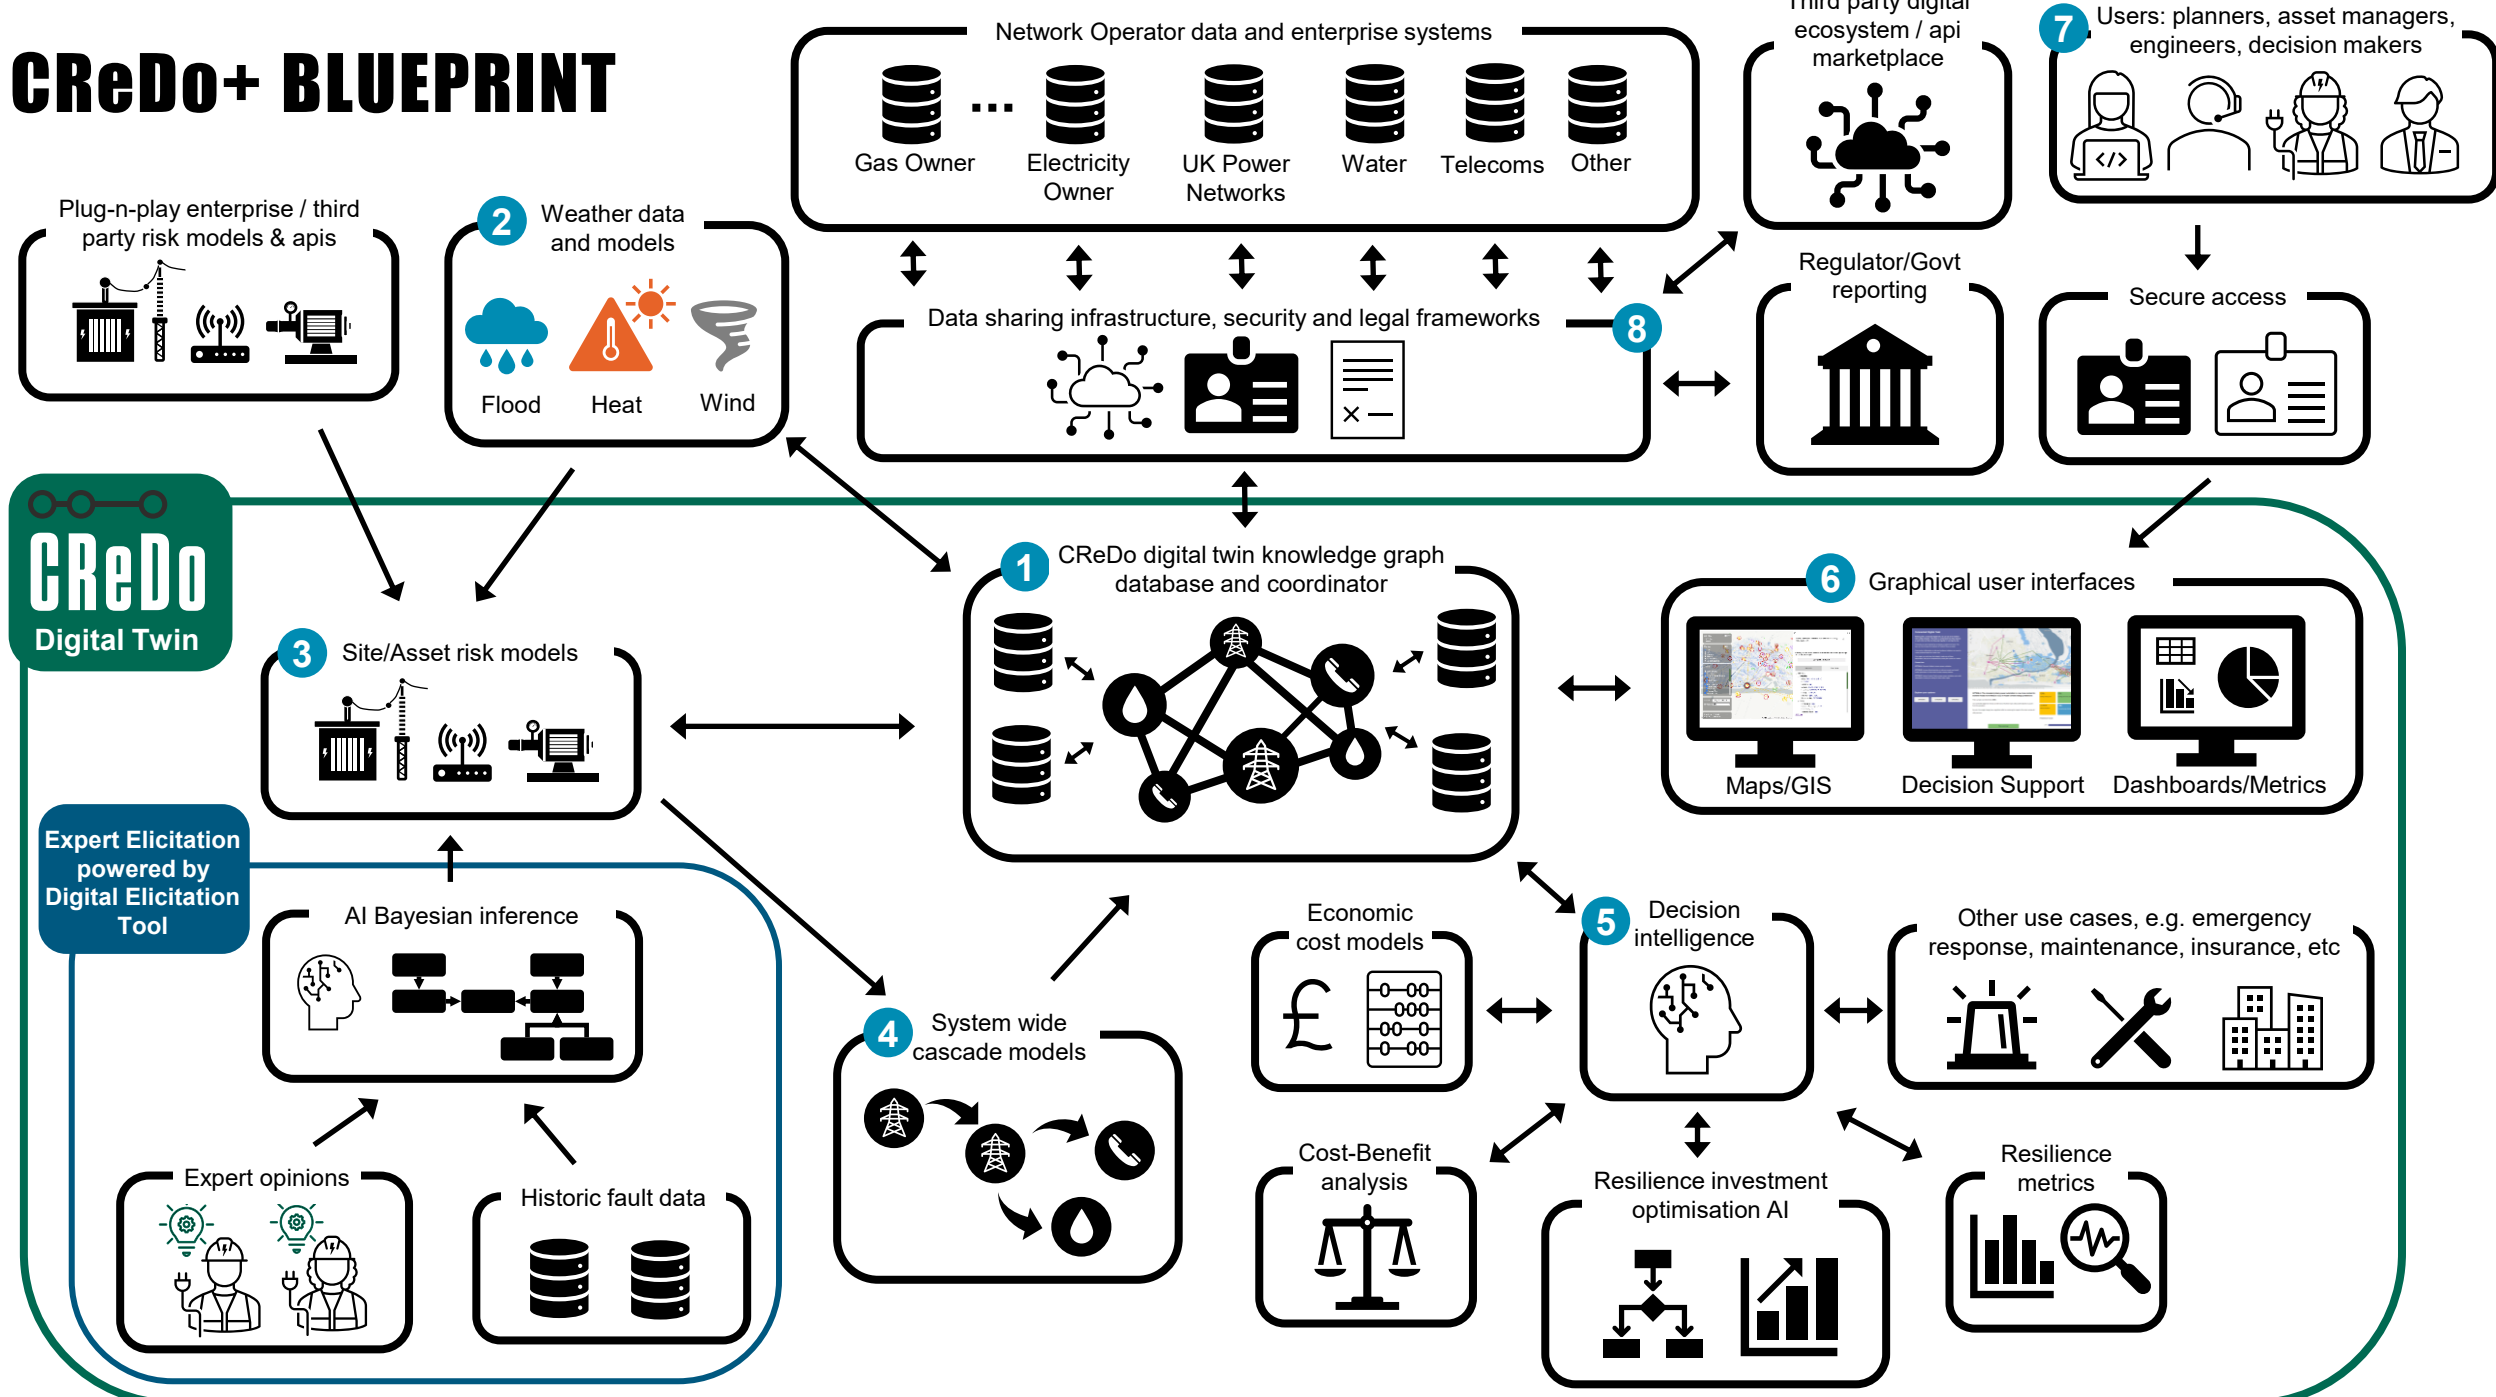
CReDo+ BLUEPRINT

Network Operator data and enterprise systems
Gas Owner ... Electricity Owner UK Power Networks Water Telecoms Other

Third party digital ecosystem / api marketplace

7 Users: planners, asset managers, engineers, decision makers

Plug-n-play enterprise / third party risk models & apis

2 Weather data and models
Flood Heat Wind

Data sharing infrastructure, security and legal frameworks 8

Regulator/Govt reporting

Secure access

CReDo Digital Twin

1 CReDo digital twin knowledge graph database and coordinator

6 Graphical user interfaces
Maps/GIS Decision Support Dashboards/Metrics

3 Site/Asset risk models

Expert Elicitation powered by Digital Elicitation Tool

AI Bayesian inference

4 System wide cascade models

Economic cost models

5 Decision intelligence

Other use cases, e.g. emergency response, maintenance, insurance, etc

Expert opinions

Historic fault data

Cost-Benefit analysis

Resilience investment optimisation AI

Resilience metrics